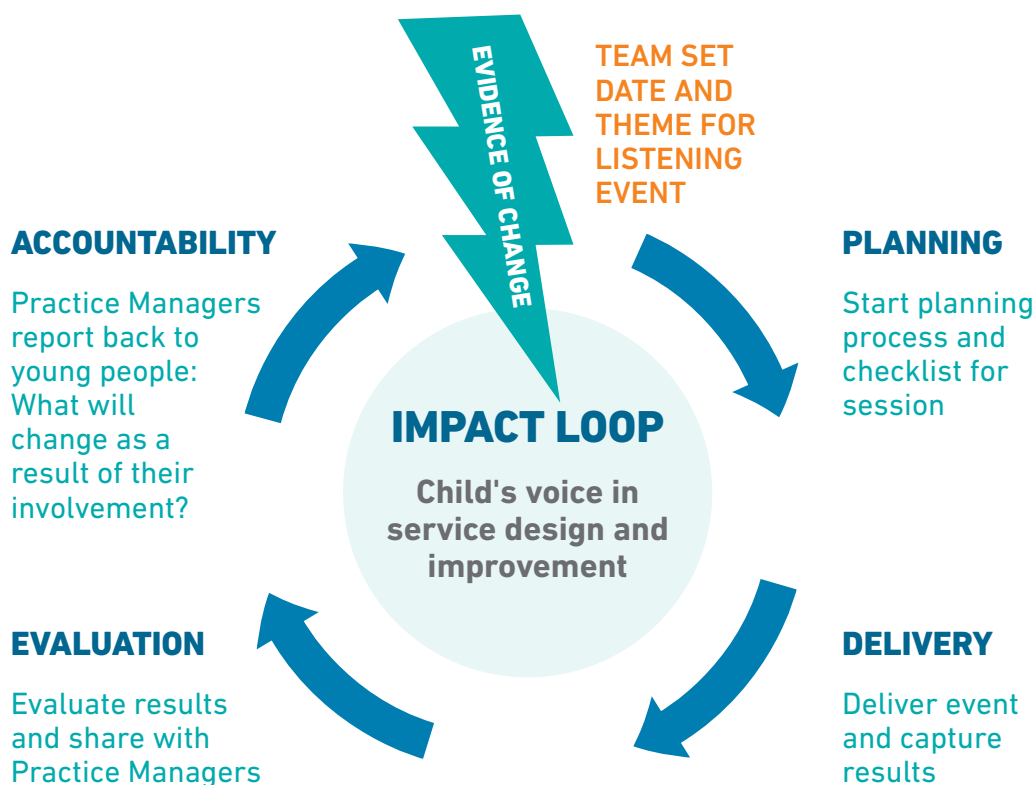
EVIDENCE OF CHANGE

TEAM SET DATE AND THEME FOR LISTENING EVENT

ACCOUNTABILITY

Practice Managers report back to young people: What will change as a result of their involvement?

PLANNING

Start planning process and checklist for session

IMPACT LOOP

Child's voice in service design and improvement

EVALUATION

Evaluate results and share with Practice Managers

DELIVERY

Deliver event and capture results